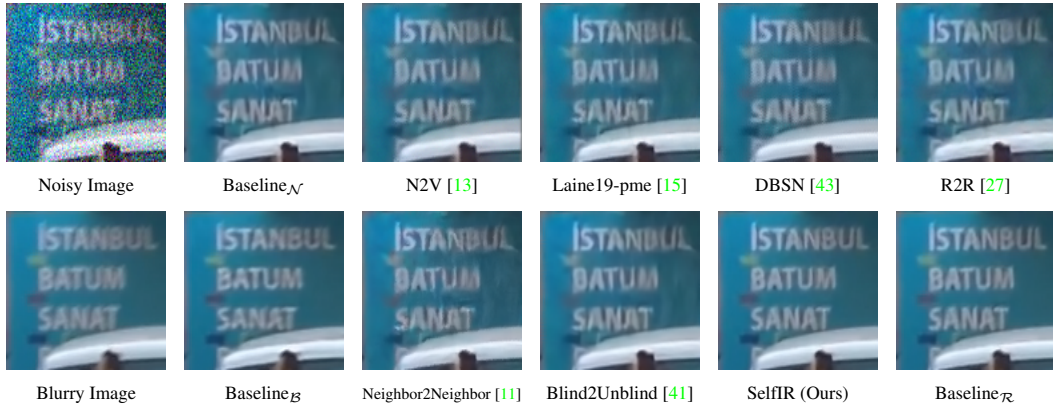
İSTANBUL BATUM SANAT

Noisy Image

Baseline$_{\mathcal{N}}$

N2V [13]

Laine19-pme [15]

DBSN [43]

R2R [27]

Blurry Image

Baseline$_{\mathcal{B}}$

Neighbor2Neighbor [11]

Blind2Unblind [41]

SelfIR (Ours)

Baseline$_{\mathcal{R}}$